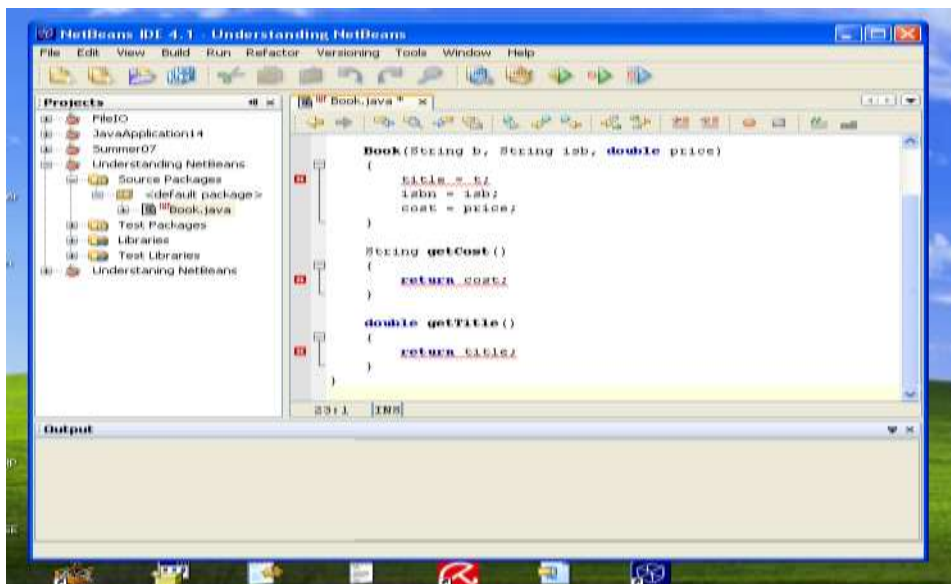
NetBeans IDE 4.1 - Understanding NetBeans

File Edit View Build Run Refactor Versioning Tools Window Help

Projects

FileIO
JavaApplication14
Summer07
Understanding NetBeans
Source Packages
<default package>
Book.java
Test Packages
Libraries
Test Libraries
Understaning NetBeans

Book.java *

Book(String b, String isb, double price)
{
title = t;
isbn = isb;
cost = price;
}

String getCost()
{
return cost;
}

double getTitle()
{
return title;
}
}

23:1 INS

Output